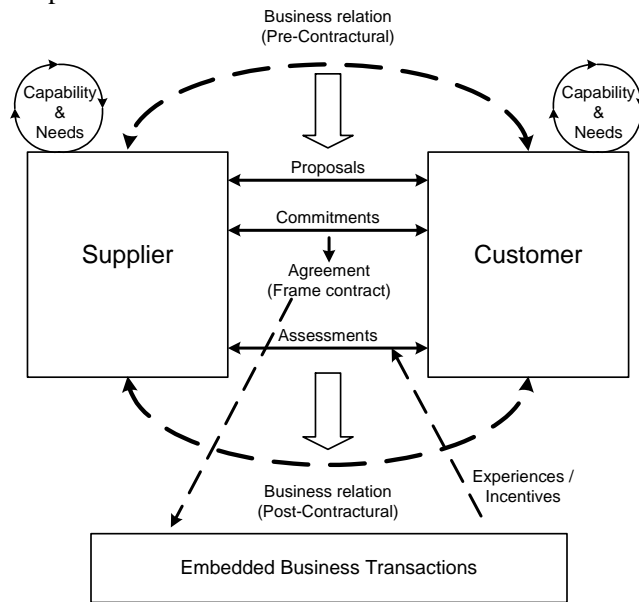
Business relation
(Pre-Contractural)

Capability
&
Needs

Capability
&
Needs

Supplier

Proposals

Commitments

Agreement
(Frame contract)

Assessments

Customer

Experiences /
Incentives

Business relation
(Post-Contractural)

Embedded Business Transactions